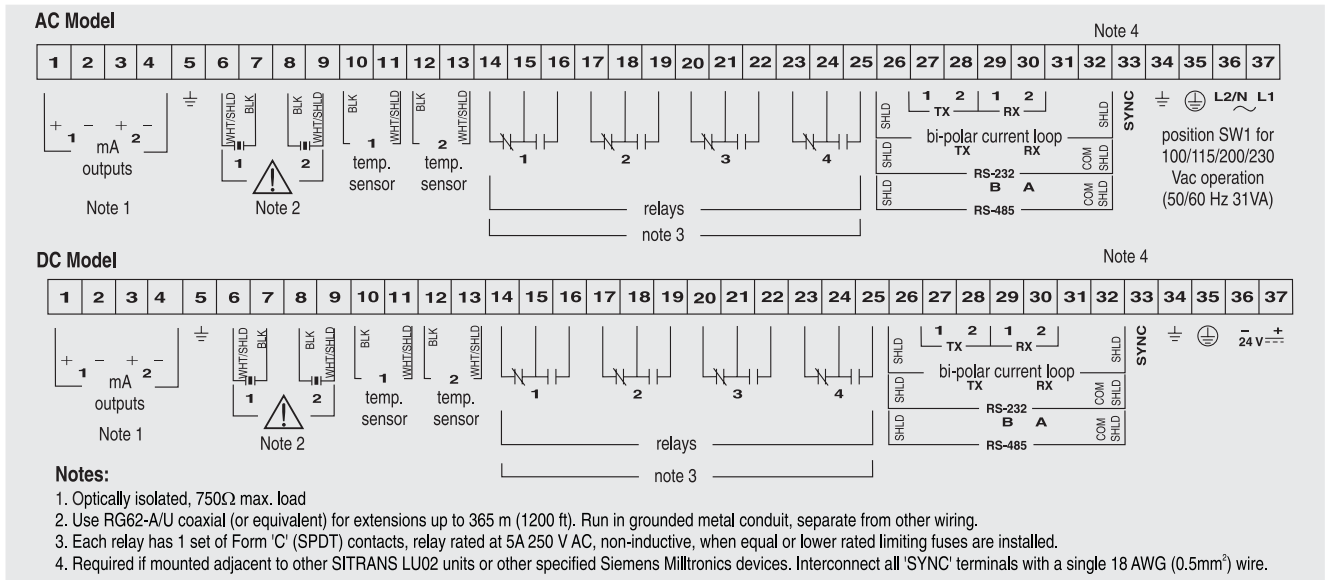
AC Model

Note 4

| 1 | 2 | 3 | 4 | 5 | 6 | 7 | 8 | 9 | 10 | 11 | 12 | 13 | 14 | 15 | 16 | 17 | 18 | 19 | 20 | 21 | 22 | 23 | 24 | 25 | 26 | 27 | 28 | 29 | 30 | 31 | 32 | 33 | 34 | 35 | 36 | 37 |
|---|---|---|---|---|---|---|---|---|---|---|---|---|---|---|---|---|---|---|---|---|---|---|---|---|---|---|---|---|---|---|---|---|---|---|---|---|

+ 1 − + 2 −
mA
outputs

Note 1

WHT/SHLD BLK
1
BLK WHT/SHLD
2
Note 2

BLK
1 WHT/SHLD
temp. sensor

BLK
2 WHT/SHLD
temp. sensor

1 2 3 4
relays
note 3

1 2 1 2
TX RX
SHLD bi-polar current loop SHLD
TX RX
SHLD RS-232 COM SHLD
B A
SHLD RS-485 COM SHLD

SYNC

L2/N L1

position SW1 for 100/115/200/230 Vac operation (50/60 Hz 31VA)

DC Model

Note 4

| 1 | 2 | 3 | 4 | 5 | 6 | 7 | 8 | 9 | 10 | 11 | 12 | 13 | 14 | 15 | 16 | 17 | 18 | 19 | 20 | 21 | 22 | 23 | 24 | 25 | 26 | 27 | 28 | 29 | 30 | 31 | 32 | 33 | 34 | 35 | 36 | 37 |
|---|---|---|---|---|---|---|---|---|---|---|---|---|---|---|---|---|---|---|---|---|---|---|---|---|---|---|---|---|---|---|---|---|---|---|---|---|

+ 1 − + 2 −
mA
outputs

Note 1

WHT/SHLD BLK
1
BLK WHT/SHLD
2
Note 2

BLK
1 WHT/SHLD
temp. sensor

BLK
2 WHT/SHLD
temp. sensor

1 2 3 4
relays
note 3

1 2 1 2
TX RX
SHLD bi-polar current loop SHLD
TX RX
SHLD RS-232 COM SHLD
B A
SHLD RS-485 COM SHLD

SYNC

− 24 V +

Notes:
1. Optically isolated, 750Ω max. load
2. Use RG62-A/U coaxial (or equivalent) for extensions up to 365 m (1200 ft). Run in grounded metal conduit, separate from other wiring.
3. Each relay has 1 set of Form 'C' (SPDT) contacts, relay rated at 5A 250 V AC, non-inductive, when equal or lower rated limiting fuses are installed.
4. Required if mounted adjacent to other SITRANS LU02 units or other specified Siemens Milltronics devices. Interconnect all 'SYNC' terminals with a single 18 AWG (0.5mm$^2$) wire.